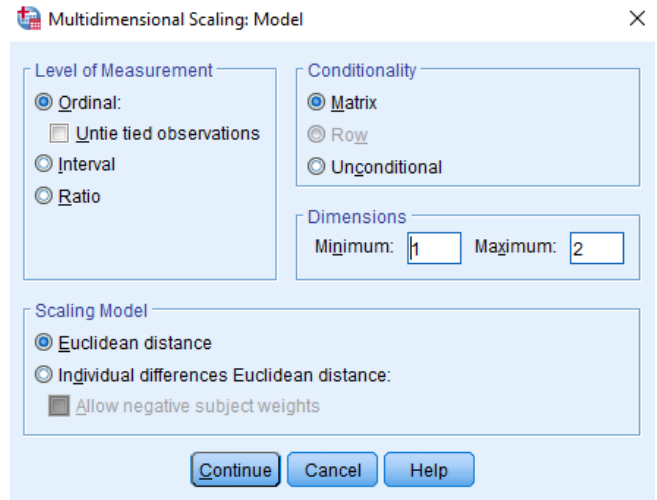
Multidimensional Scaling: Model

Level of Measurement
Ordinal:
Untie tied observations
Interval
Ratio

Conditionality
Matrix
Row
Unconditional

Dimensions
Minimum: 1 Maximum: 2

Scaling Model
Euclidean distance
Individual differences Euclidean distance:
Allow negative subject weights

Continue Cancel Help